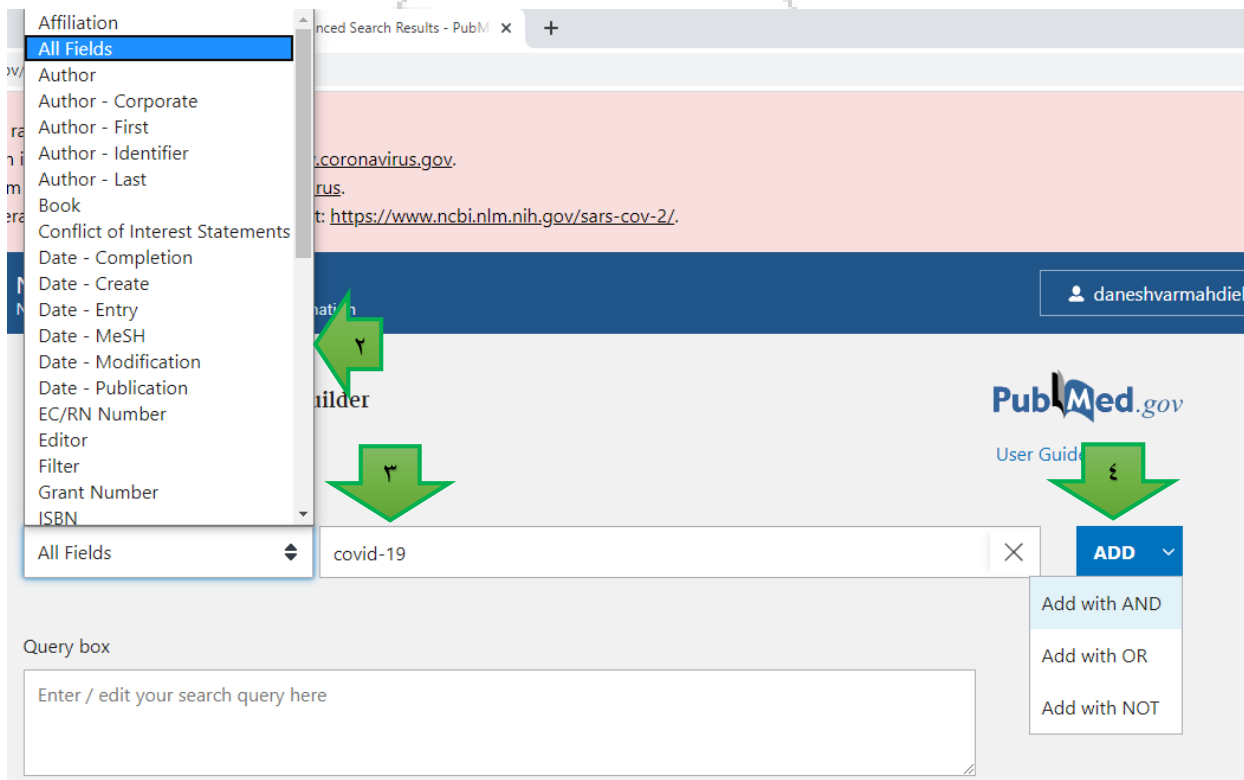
Affiliation
All Fields
Author
Author - Corporate
Author - First
Author - Identifier
Author - Last
Book
Conflict of Interest Statements
Date - Completion
Date - Create
Date - Entry
Date - MeSH
Date - Modification
Date - Publication
EC/RN Number
Editor
Filter
Grant Number
ISBN

nced Search Results - PubM ×  +

ov/

ra
n i .coronavirus.gov.
m rus.
era t: https://www.ncbi.nlm.nih.gov/sars-cov-2/.

N
N ation

danveshvarmahdiel

۲

uilder

PubMed.gov

User Guide

۳

٤

All Fields

covid-19

ADD

Add with AND
Add with OR
Add with NOT

Query box

Enter / edit your search query here